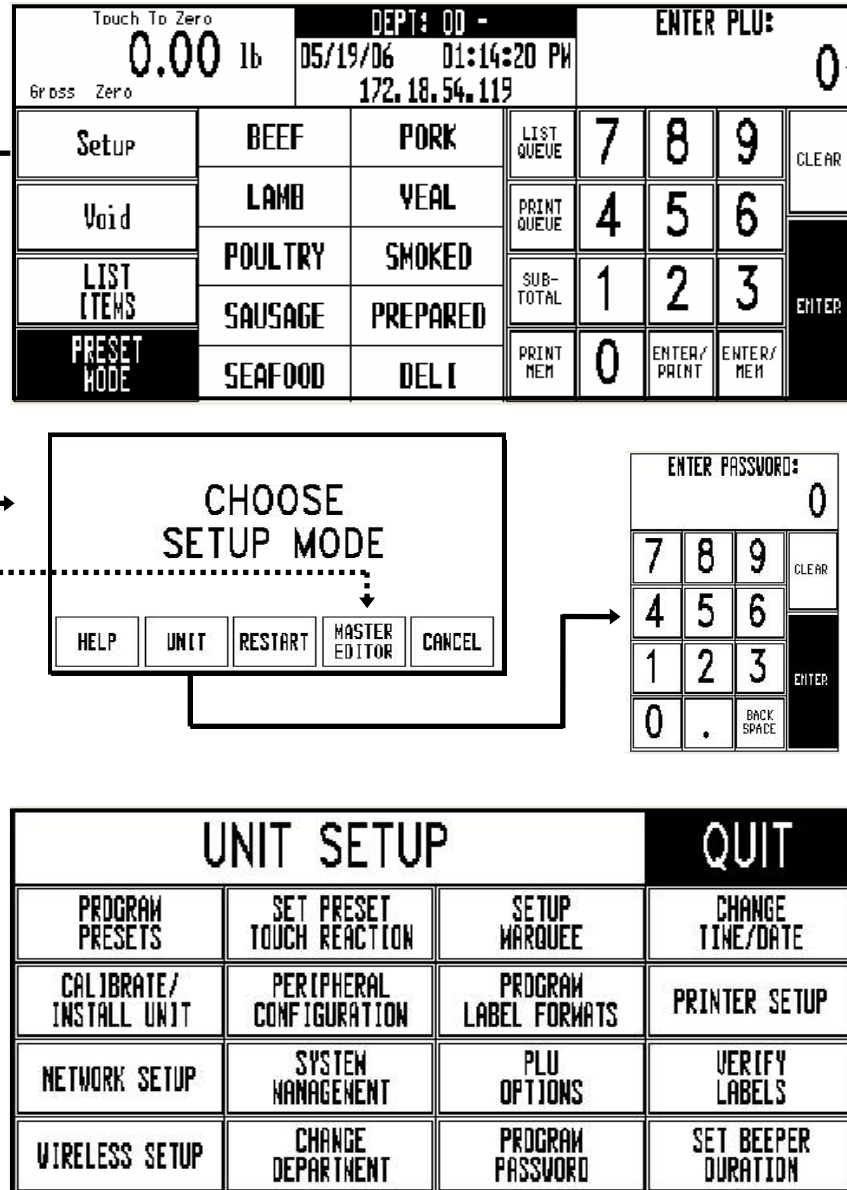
Touch To Zero
0.00 lb
Gross Zero

DEPT: 00 -
05/19/06 01:14:20 PM
172.18.54.119

ENTER PLU:
0

| Setup | BEEF | PORK | LIST QUEUE | 7 | 8 | 9 | CLEAR |
|---|---|---|---|---|---|---|---|
| Void | LAMB | VEAL | PRINT QUEUE | 4 | 5 | 6 | |
| LIST ITEMS | POULTRY | SMOKED | SUB-TOTAL | 1 | 2 | 3 | ENTER |
| | SAUSAGE | PREPARED | | | | | |
| PRESET MODE | SEAFOOD | DELI | PRINT MEM | 0 | ENTER/ PRINT | ENTER/ MEM | |

CHOOSE SETUP MODE

HELP | UNIT | RESTART | MASTER EDITOR | CANCEL

ENTER PASSWORD:
0

| 7 | 8 | 9 | CLEAR |
|---|---|---|---|
| 4 | 5 | 6 | |
| 1 | 2 | 3 | ENTER |
| 0 | . | BACK SPACE | |

| UNIT SETUP | | | QUIT |
|---|---|---|---|
| PROGRAM PRESETS | SET PRESET TOUCH REACTION | SETUP MARQUEE | CHANGE TIME/DATE |
| CALIBRATE/ INSTALL UNIT | PERIPHERAL CONFIGURATION | PROGRAM LABEL FORMATS | PRINTER SETUP |
| NETWORK SETUP | SYSTEM MANAGEMENT | PLU OPTIONS | VERIFY LABELS |
| WIRELESS SETUP | CHANGE DEPARTMENT | PROGRAM PASSWORD | SET BEEPER DURATION |